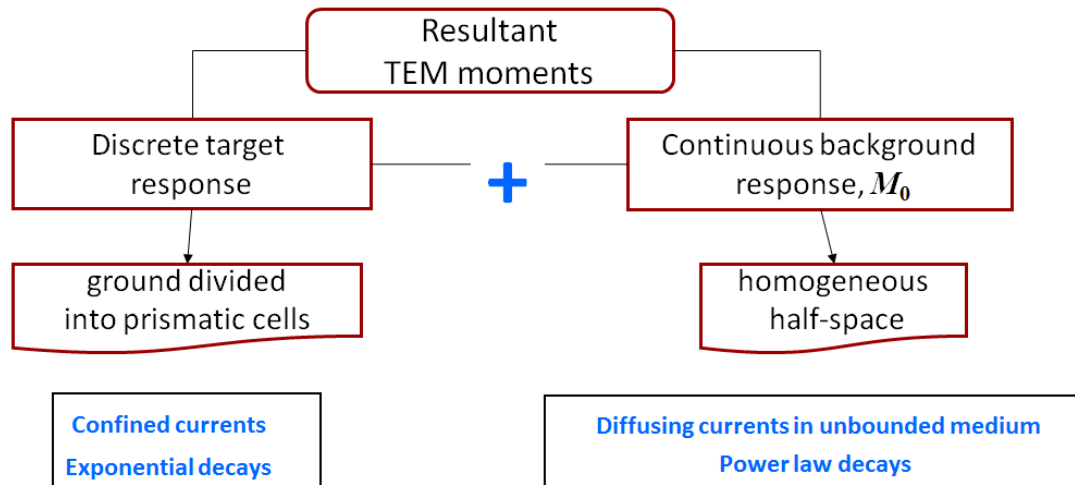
Resultant TEM moments

Discrete target response

+

Continuous background response, $M_0$

ground divided into prismatic cells

homogeneous half-space

Confined currents
Exponential decays

Diffusing currents in unbounded medium
Power law decays